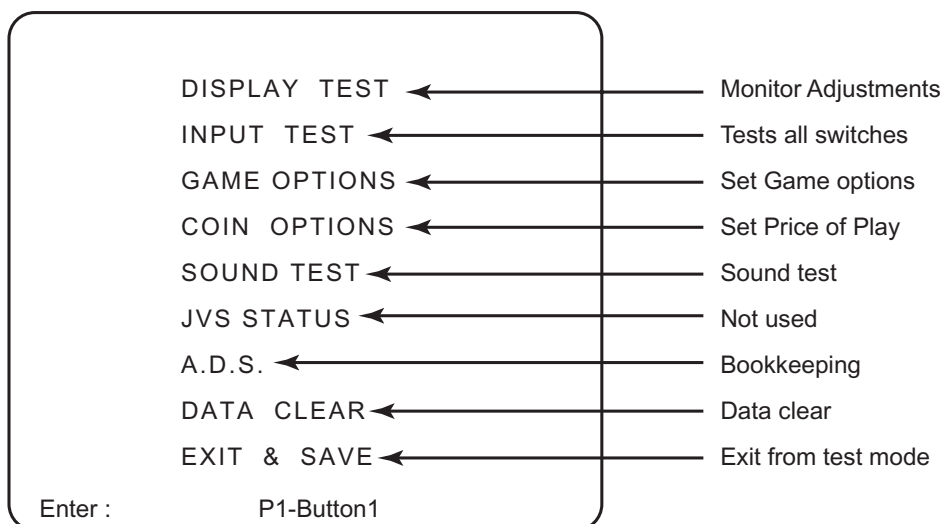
DISPLAY TEST
INPUT TEST
GAME OPTIONS
COIN OPTIONS
SOUND TEST
JVS STATUS
A.D.S.
DATA CLEAR
EXIT & SAVE

Enter : P1-Button1

Monitor Adjustments
Tests all switches
Set Game options
Set Price of Play
Sound test
Not used
Bookkeeping
Data clear
Exit from test mode